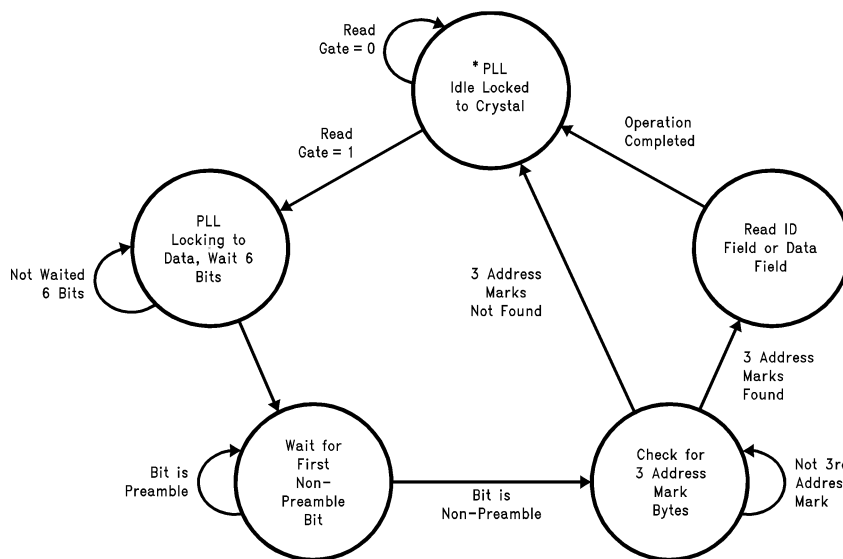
Read Gate = 0

* PLL Idle Locked to Crystal

Read Gate = 1

Operation Completed

PLL Locking to Data, Wait 6 Bits

Not Waited 6 Bits

Read ID Field or Data Field

3 Address Marks Not Found

3 Address Marks Found

Wait for First Non-Preamble Bit

Bit is Preamble

Bit is Non-Preamble

Check for 3 Address Mark Bytes

Not 3r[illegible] Addres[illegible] Mark